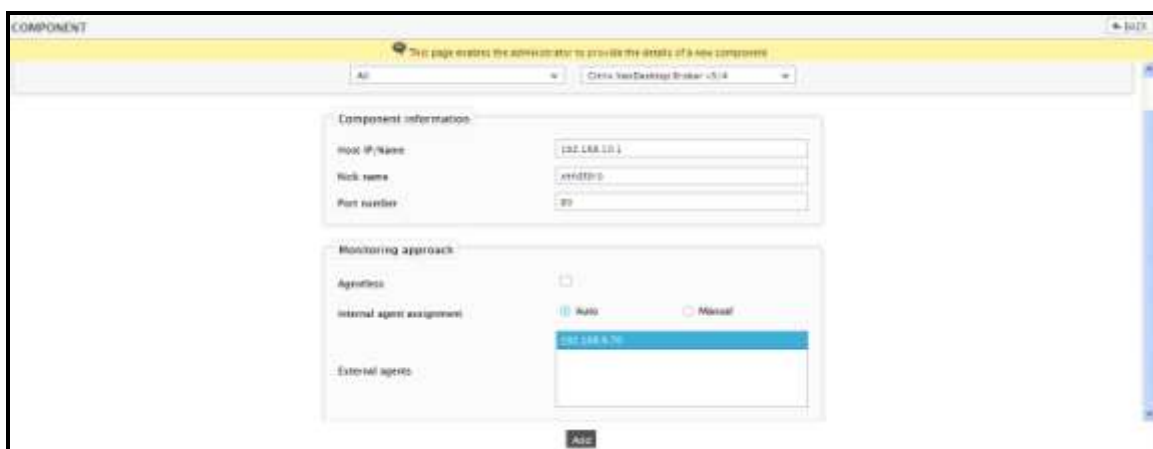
COMPONENT

BACK

This page enables the administrator to provide the details of a new component

All

Citrix XenDesktop Broker v5/4

Component information

Host IP/Name 192.168.10.1

Nick name xendtb1

Port number 80

Monitoring approach

Agentless

Internal agent assignment Auto Manual

External agents 192.168.8.70

Add